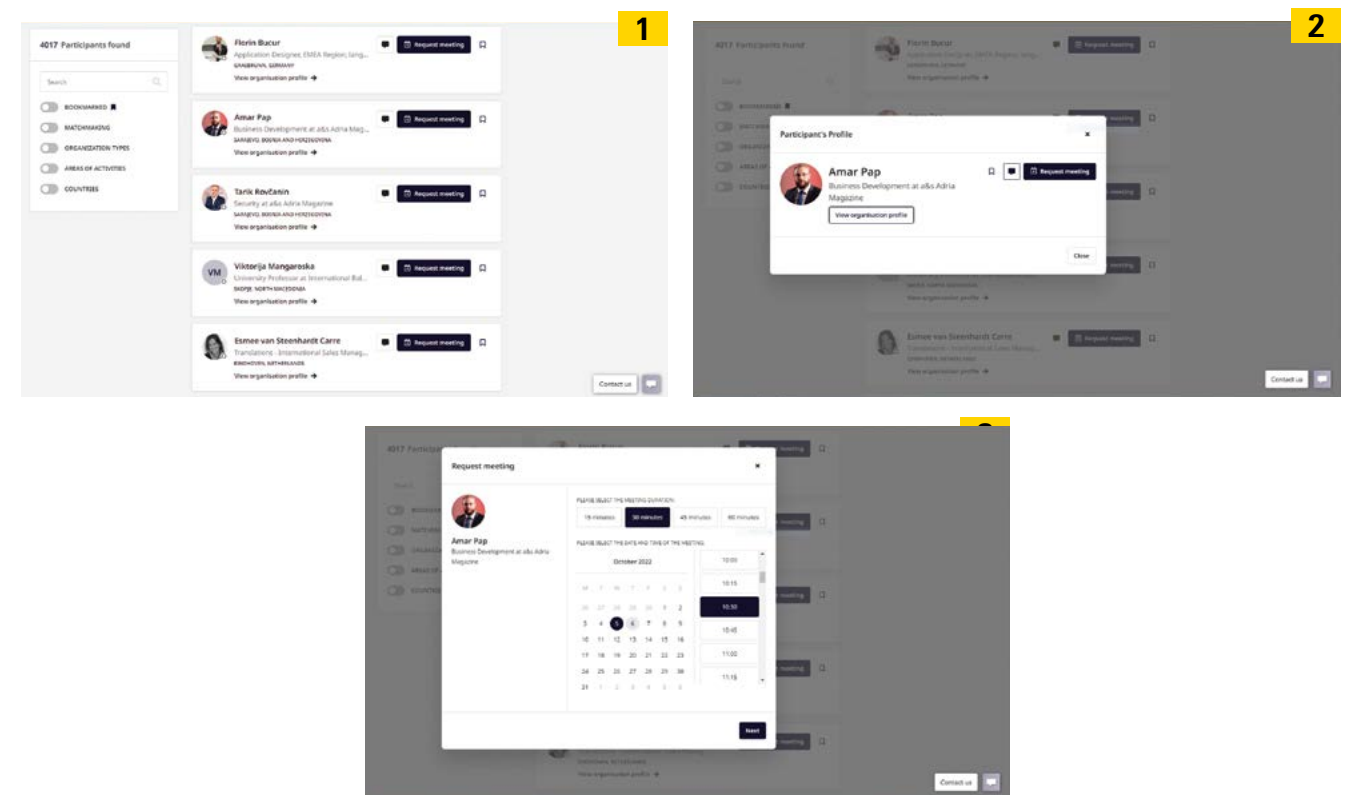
1

4017 Participants found

Search

BOOKMARKED

MATCHMAKING

ORGANIZATION TYPES

AREAS OF ACTIVITIES

COUNTRIES

Florin Bucur
Application Designer, EMEA Region, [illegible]
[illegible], GERMANY
View organisation profile →

Request meeting

Amar Pap
Business Development at a&s Adria Magazine
SARAJEVO, BOSNIA AND HERZEGOVINA
View organisation profile →

Request meeting

Tarik Revčanin
Security at a&s Adria Magazine
SARAJEVO, BOSNIA AND HERZEGOVINA
View organisation profile →

Request meeting

VM
Viktorija Mangaroska
University Professor at International Bal...
SKOPJE, NORTH MACEDONIA
View organisation profile →

Request meeting

Esmee van Steenhardt Carre
Translations - International Sales Manag...
EINDHOVEN, NETHERLANDS
View organisation profile →

Request meeting

Contact us

2

Participant's Profile

Amar Pap
Business Development at a&s Adria Magazine
View organisation profile

Request meeting

Close

Contact us

Request meeting

Amar Pap
Business Development at a&s Adria Magazine

PLEASE SELECT THE MEETING DURATION

15 minutes | 30 minutes | 45 minutes | 60 minutes

PLEASE SELECT THE DATE AND TIME OF THE MEETING

October 2022

| M | T | W | T | F | S | S |
|---|---|---|---|---|---|---|
| 26 | 27 | 28 | 29 | 30 | 1 | 2 |
| 3 | 4 | 5 | 6 | 7 | 8 | 9 |
| 10 | 11 | 12 | 13 | 14 | 15 | 16 |
| 17 | 18 | 19 | 20 | 21 | 22 | 23 |
| 24 | 25 | 26 | 27 | 28 | 29 | 30 |
| 31 | 1 | 2 | 3 | 4 | 5 | 6 |

10:00
10:15
10:30
10:45
11:00
11:15

Next

Contact us